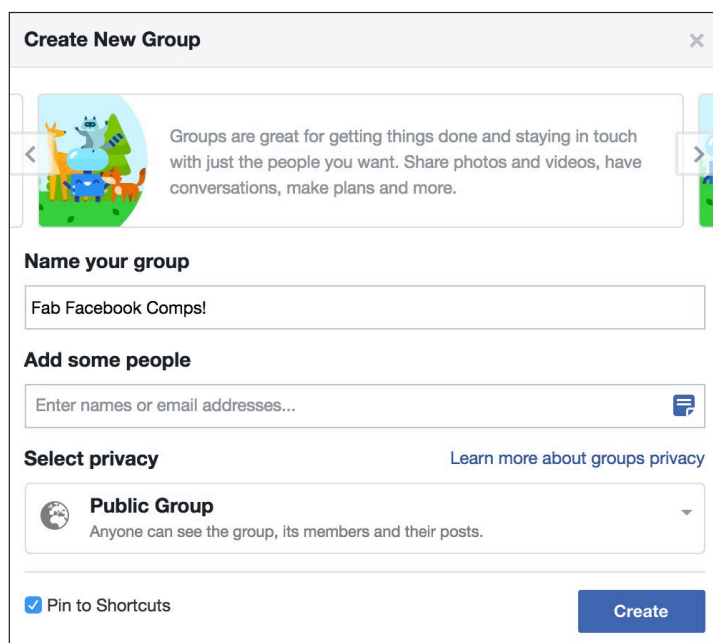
Create New Group

Groups are great for getting things done and staying in touch with just the people you want. Share photos and videos, have conversations, make plans and more.

Name your group

Fab Facebook Comps!

Add some people

Enter names or email addresses...

Select privacy

Learn more about groups privacy

Public Group

Anyone can see the group, its members and their posts.

Pin to Shortcuts

Create